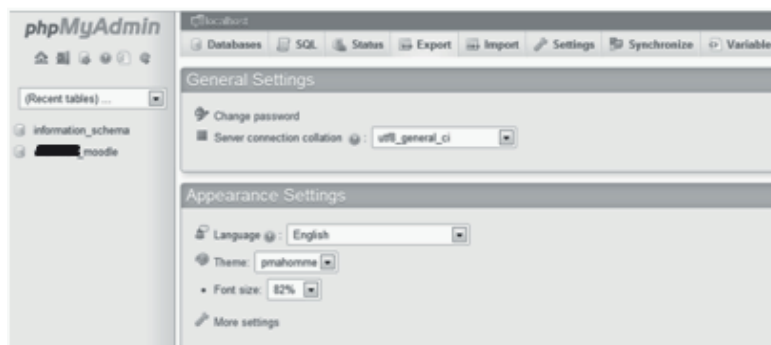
phpMyAdmin

(Recent tables) ...

information_schema
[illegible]moodle

localhost

Databases SQL Status Export Import Settings Synchronize Variable

General Settings

Change password
Server connection collation : utf8_general_ci

Appearance Settings

Language : English
Theme: pmahomme
Font size: 82%

More settings